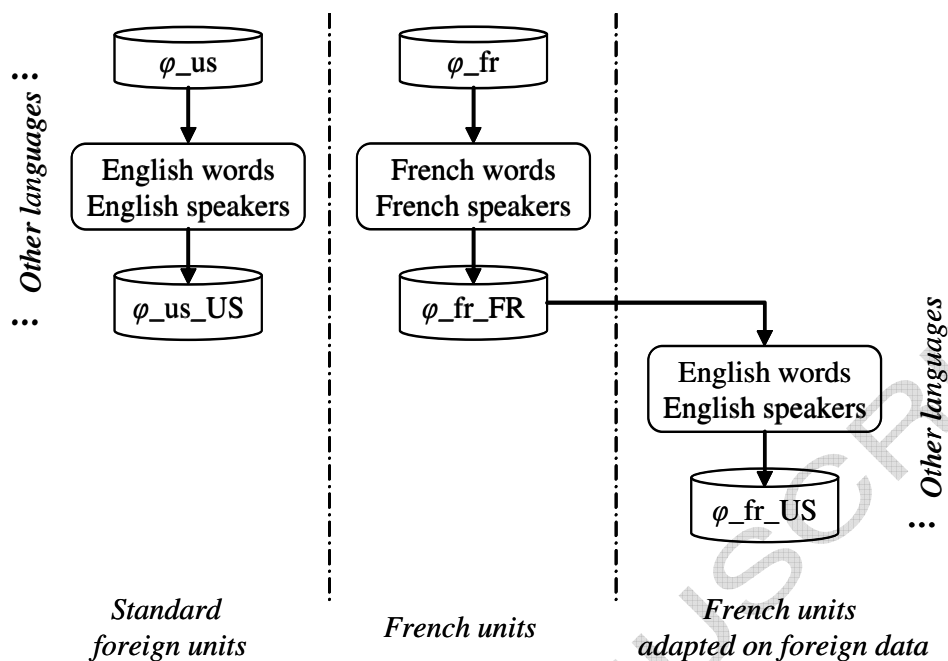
… Other languages …

$\varphi$_us

English words
English speakers

$\varphi$_us_US

$\varphi$_fr

French words
French speakers

$\varphi$_fr_FR

English words
English speakers

$\varphi$_fr_US

… Other languages

Standard
foreign units

French units

French units
adapted on foreign data